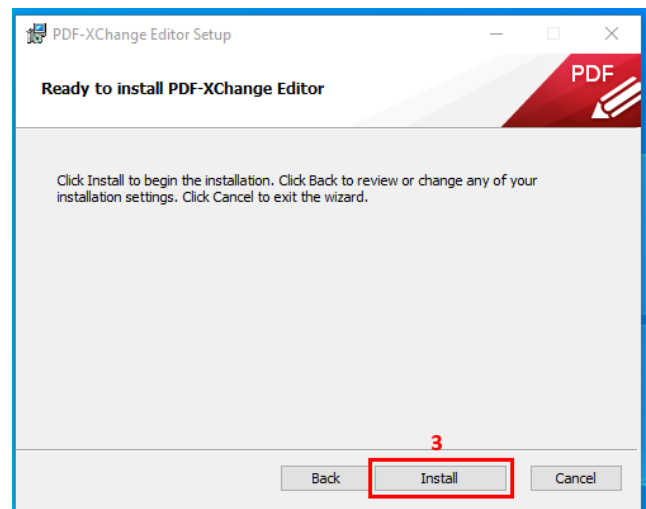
PDF-XChange Editor Setup

Ready to install PDF-XChange Editor

PDF

Click Install to begin the installation. Click Back to review or change any of your installation settings. Click Cancel to exit the wizard.

3

Back

Install

Cancel